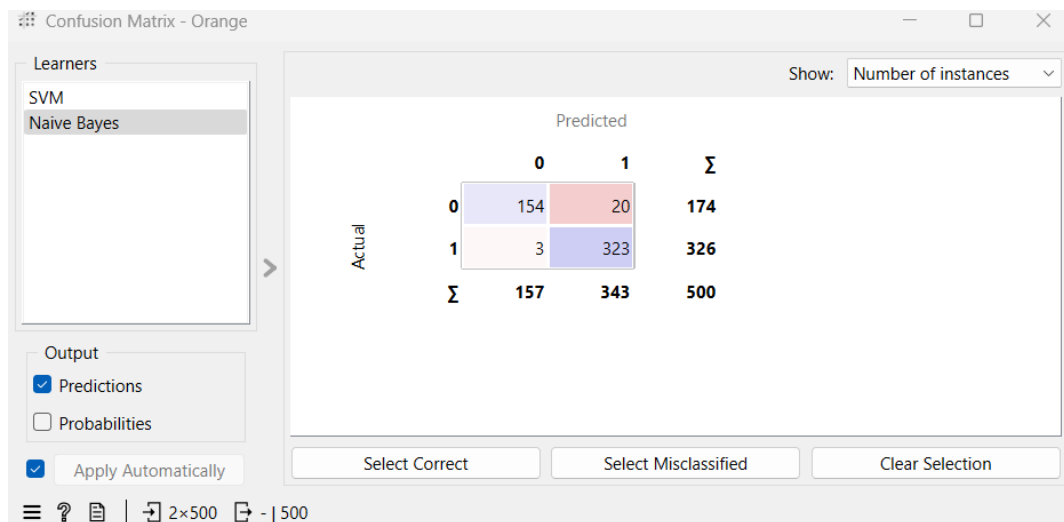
Confusion Matrix - Orange

Learners
SVM
Naive Bayes

Show: Number of instances

Predicted

| | | 0 | 1 | Σ |
|---|---|---|---|---|
| Actual | 0 | 154 | 20 | 174 |
| | 1 | 3 | 323 | 326 |
| | Σ | 157 | 343 | 500 |

Output
Predictions
Probabilities

Apply Automatically

Select Correct
Select Misclassified
Clear Selection

2×500 - | 500